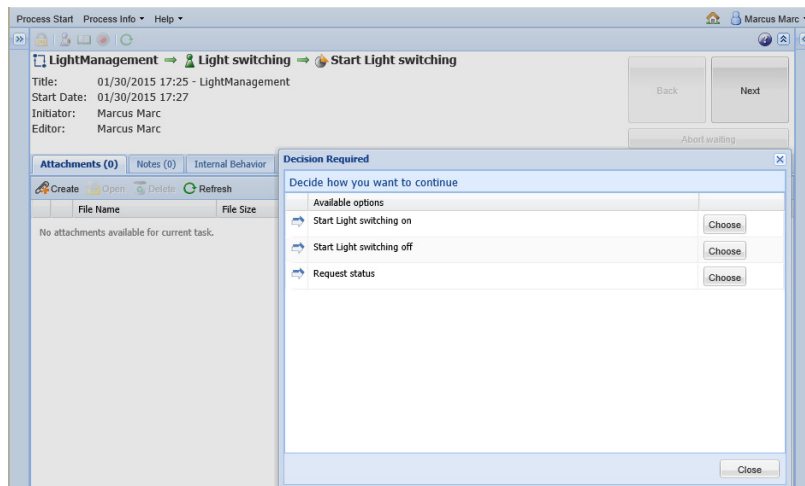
Process Start Process Info ▾ Help ▾

Marcus Marc ▾

LightManagement ⇒ Light switching ⇒ Start Light switching

Title: 01/30/2015 17:25 - LightManagement
Start Date: 01/30/2015 17:27
Initiator: Marcus Marc
Editor: Marcus Marc

Back

Next

Abort waiting

Attachments (0) Notes (0) Internal Behavior

Create Open Delete Refresh

| File Name | File Size |
|---|---|

No attachments available for current task.

Decision Required

Decide how you want to continue

| Available options | |
|---|---|
| Start Light switching on | Choose |
| Start Light switching off | Choose |
| Request status | Choose |

Close